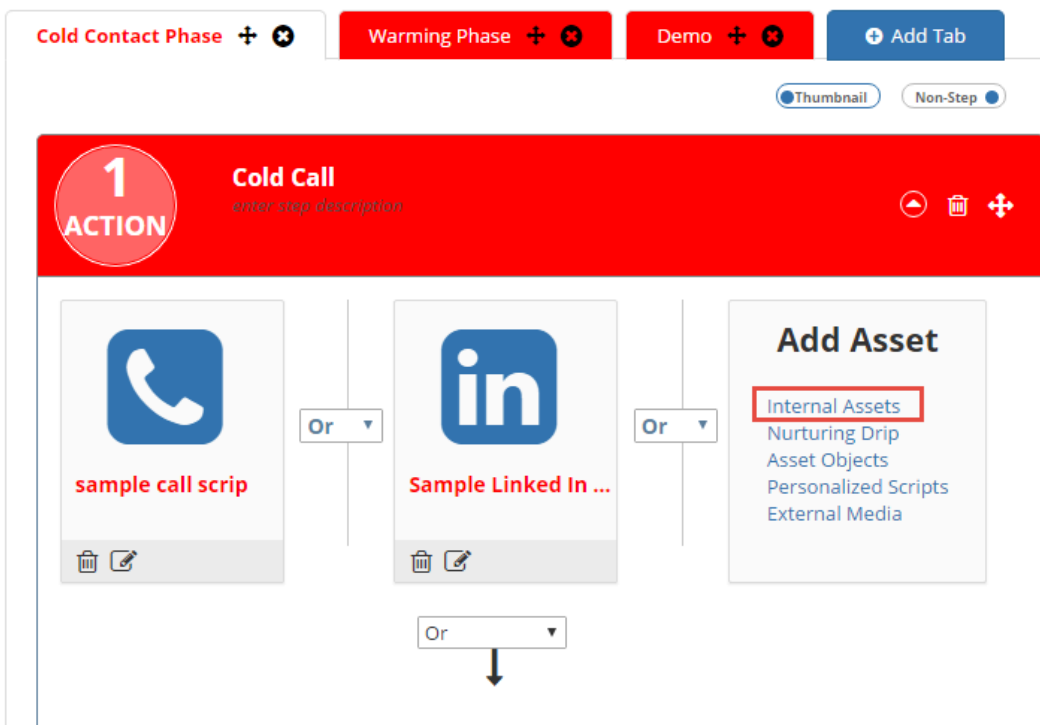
Cold Contact Phase
Warming Phase
Demo
Add Tab

Thumbnail
Non-Step

1 ACTION
Cold Call
enter step description

sample call scrip
Or
in
Sample Linked In ...
Or
Add Asset
Internal Assets
Nurturing Drip
Asset Objects
Personalized Scripts
External Media

Or